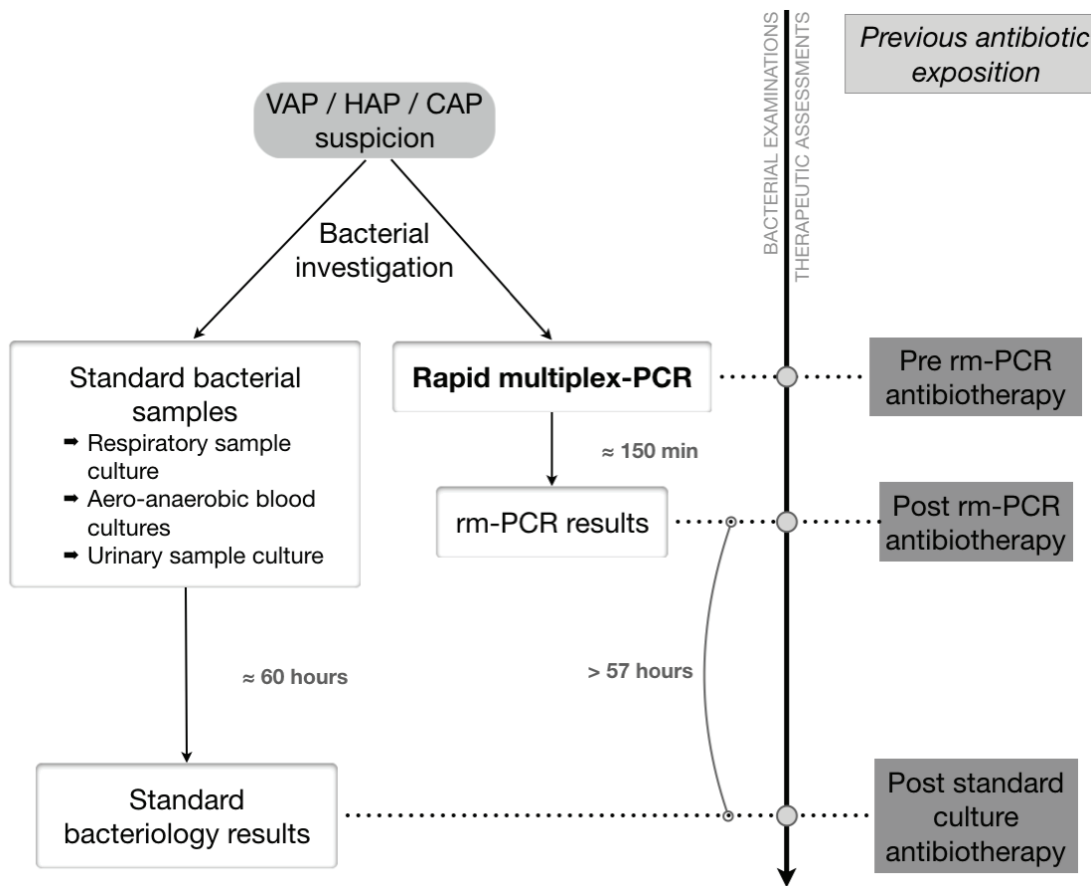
BACTERIAL EXAMINATIONS
THERAPEUTIC ASSESSMENTS

Previous antibiotic exposition

VAP / HAP / CAP suspicion

Bacterial investigation

Standard bacterial samples
➡ Respiratory sample culture
➡ Aero-anaerobic blood cultures
➡ Urinary sample culture

Rapid multiplex-PCR

Pre rm-PCR antibiotherapy

≈ 150 min

rm-PCR results

Post rm-PCR antibiotherapy

≈ 60 hours

> 57 hours

Standard bacteriology results

Post standard culture antibiotherapy